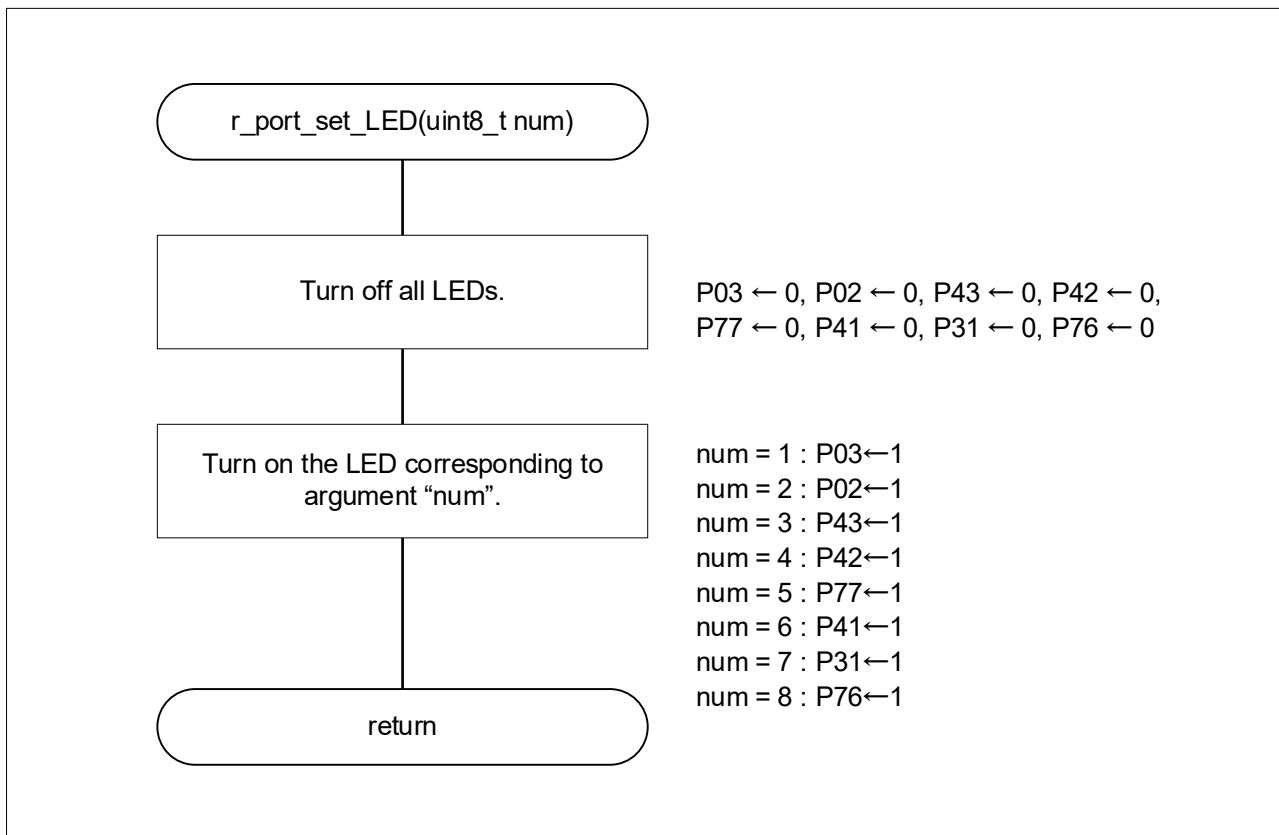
r_port_set_LED(uint8_t num)

Turn off all LEDs.

P03 ← 0, P02 ← 0, P43 ← 0, P42 ← 0, P77 ← 0, P41 ← 0, P31 ← 0, P76 ← 0

Turn on the LED corresponding to argument “num”.

num = 1 : P03←1
num = 2 : P02←1
num = 3 : P43←1
num = 4 : P42←1
num = 5 : P77←1
num = 6 : P41←1
num = 7 : P31←1
num = 8 : P76←1

return